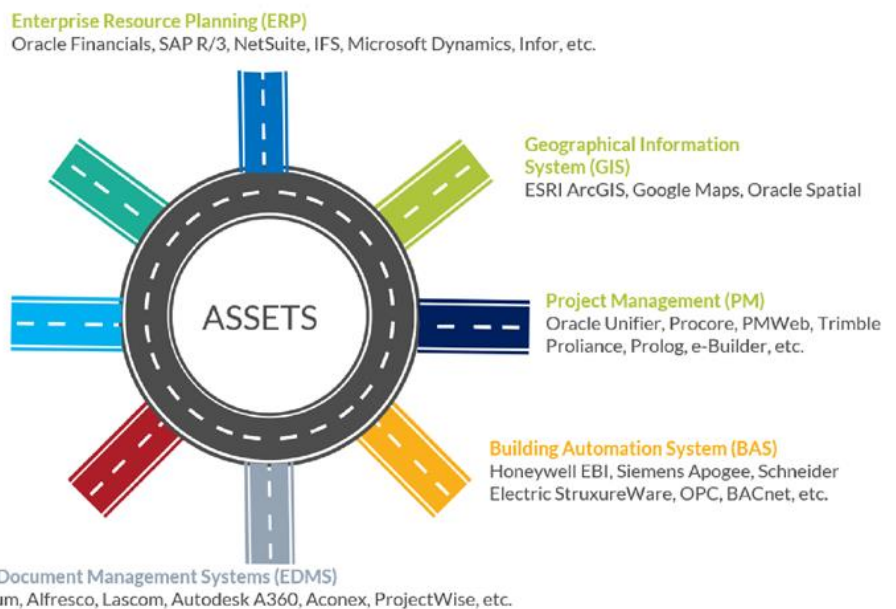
Enterprise Resource Planning (ERP)
Oracle Financials, SAP R/3, NetSuite, IFS, Microsoft Dynamics, Infor, etc.

Geographical Information System (GIS)
ESRI ArcGIS, Google Maps, Oracle Spatial

ASSETS

Project Management (PM)
Oracle Unifier, Procore, PMWeb, Trimble Proliance, Prolog, e-Builder, etc.

Building Automation System (BAS)
Honeywell EBI, Siemens Apogee, Schneider Electric StruxureWare, OPC, BACnet, etc.

Document Management Systems (EDMS)
um, Alfresco, Lascom, Autodesk A360, Aconex, ProjectWise, etc.